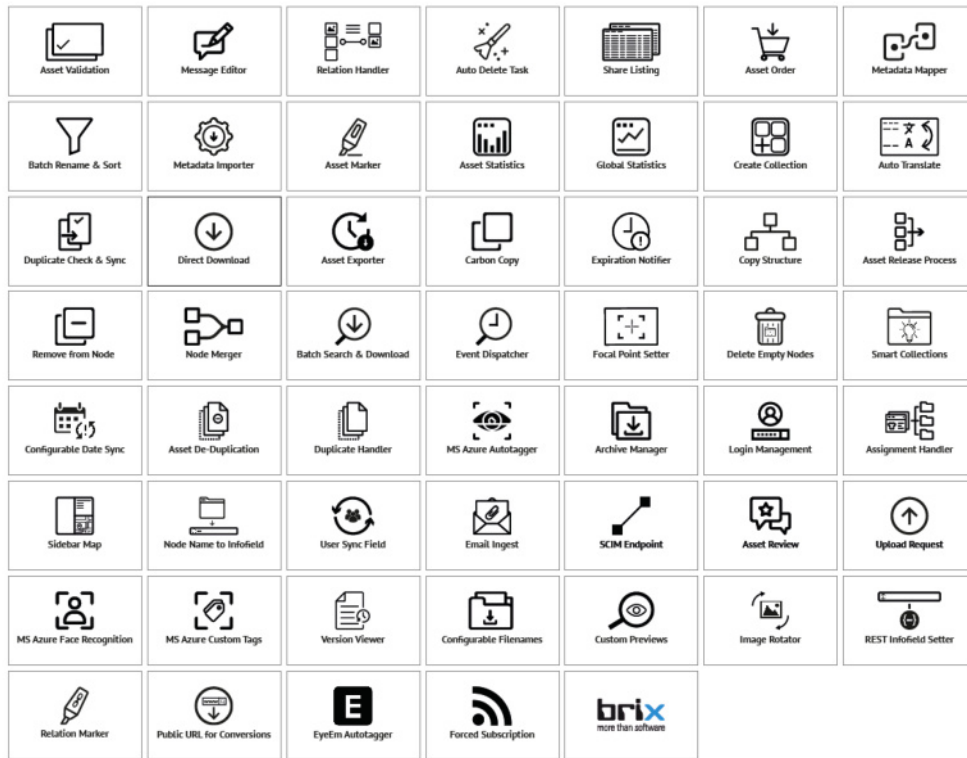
| | | | | | | |
|---|---|---|---|---|---|---|
| Asset Validation | Message Editor | Relation Handler | Auto Delete Task | Share Listing | Asset Order | Metadata Mapper |
| Batch Rename & Sort | Metadata Importer | Asset Marker | Asset Statistics | Global Statistics | Create Collection | Auto Translate |
| Duplicate Check & Sync | Direct Download | Asset Exporter | Carbon Copy | Expiration Notifier | Copy Structure | Asset Release Process |
| Remove from Node | Node Merger | Batch Search & Download | Event Dispatcher | Focal Point Setter | Delete Empty Nodes | Smart Collections |
| Configurable Date Sync | Asset De-Duplication | Duplicate Handler | MS Azure Autotagger | Archive Manager | Login Management | Assignment Handler |
| Sidebar Map | Node Name to Infofield | User Sync Field | Email Ingest | SCIM Endpoint | Asset Review | Upload Request |
| MS Azure Face Recognition | MS Azure Custom Tags | Version Viewer | Configurable Filenames | Custom Previews | Image Rotator | REST Infofield Setter |
| Relation Marker | Public URL for Conversions | E EyeEm Autotagger | Forced Subscription | brix more than software | | |